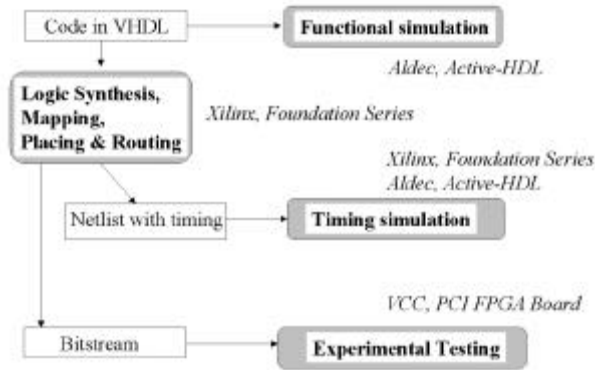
Code in VHDL

Functional simulation

Aldec, Active-HDL

Logic Synthesis, Mapping, Placing & Routing

Xilinx, Foundation Series

Xilinx, Foundation Series
Aldec, Active-HDL

Netlist with timing

Timing simulation

VCC, PCI FPGA Board

Bitstream

Experimental Testing